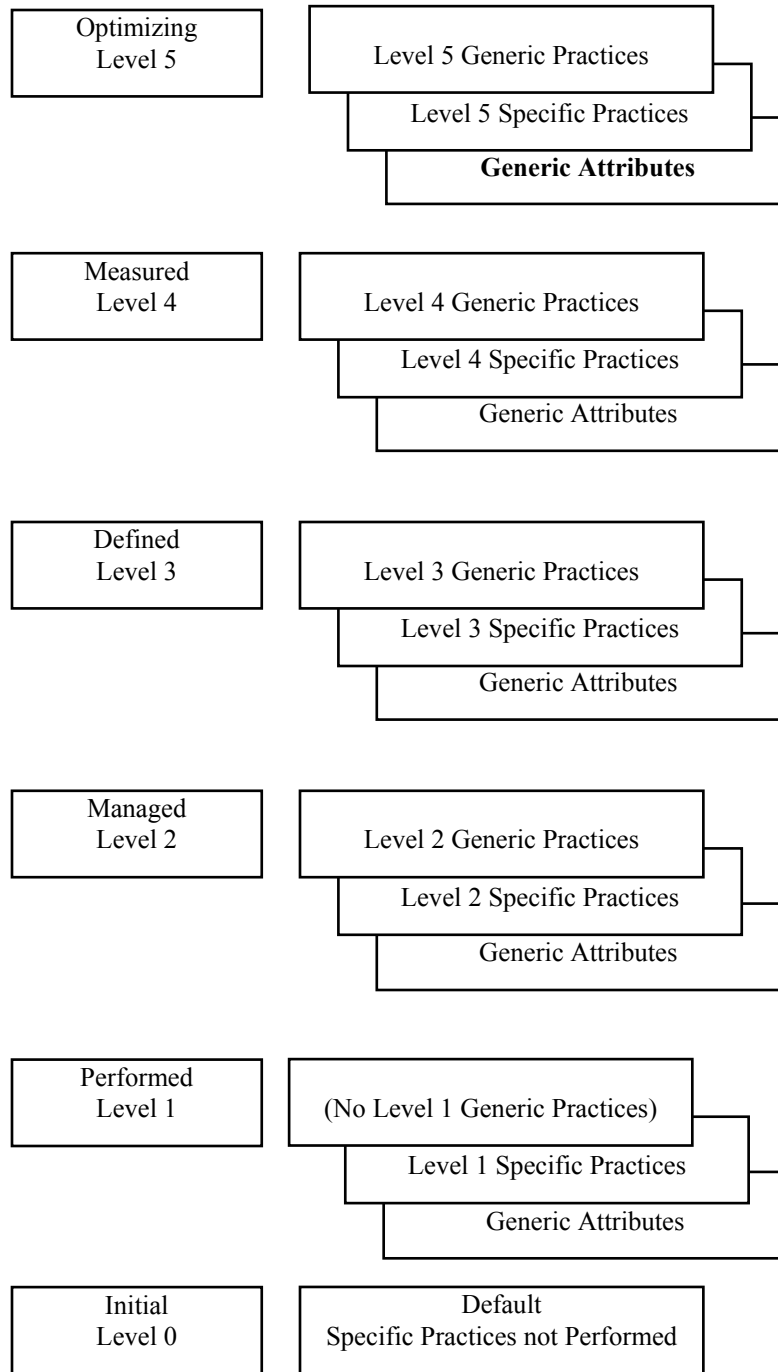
Optimizing
Level 5

Level 5 Generic Practices

Level 5 Specific Practices

**Generic Attributes**

Measured
Level 4

Level 4 Generic Practices

Level 4 Specific Practices

Generic Attributes

Defined
Level 3

Level 3 Generic Practices

Level 3 Specific Practices

Generic Attributes

Managed
Level 2

Level 2 Generic Practices

Level 2 Specific Practices

Generic Attributes

Performed
Level 1

(No Level 1 Generic Practices)

Level 1 Specific Practices

Generic Attributes

Initial
Level 0

Default
Specific Practices not Performed